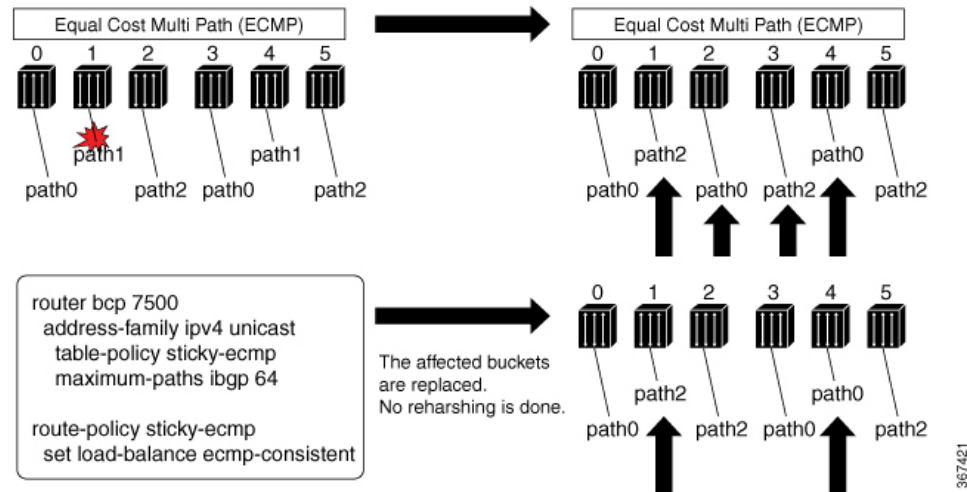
Equal Cost Multi Path (ECMP)

0 1 2 3 4 5

path1 path1

path0 path2 path0 path2

Equal Cost Multi Path (ECMP)

0 1 2 3 4 5

path2 path0

path0 path0 path2 path2

router bcp 7500
address-family ipv4 unicast
table-policy sticky-ecmp
maximum-paths ibgp 64

route-policy sticky-ecmp
set load-balance ecmp-consistent

The affected buckets are replaced.
No reharshing is done.

0 1 2 3 4 5

path2 path0

path0 path2 path0 path2

367421